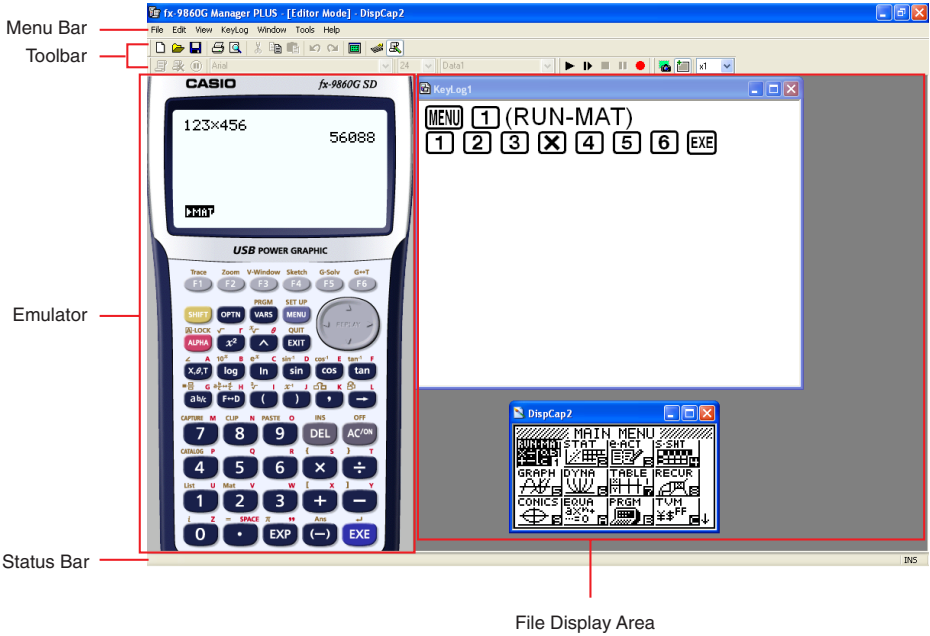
Menu Bar
Toolbar
Emulator
Status Bar
File Display Area

fx-9860G Manager PLUS - [Editor Mode] - DispCap2
File Edit View KeyLog Window Tools Help
Arial 24 Data1 x1

CASIO fx-9860G SD
123×456
56088
▶MAT
USB POWER GRAPHIC
Trace Zoom V-Window Sketch G-Solv G↔T
F1 F2 F3 F4 F5 F6
PRGM SET UP
SHIFT OPTN VARS MENU
REPLAY
A-LOCK QUIT
ALPHA $x^2$ ^ EXIT
X,θ,T log ln sin cos tan
a b/c F↔D ( ) , →
CAPTURE M CLIP N PASTE O INS OFF
7 8 9 DEL AC/ON
CATALOG P Q R S T
4 5 6 × ÷
List U Mat V W X Y
1 2 3 + −
Z SPACE Ans
0 • EXP (−) EXE

KeyLog1
MENU 1 (RUN-MAT)
1 2 3 × 4 5 6 EXE

DispCap2
MAIN MENU
RUN•MAT STAT e•ACT S•SHT
GRAPH DYNA TABLE RECUR
CONICS EQUA PRGM TVM

INS